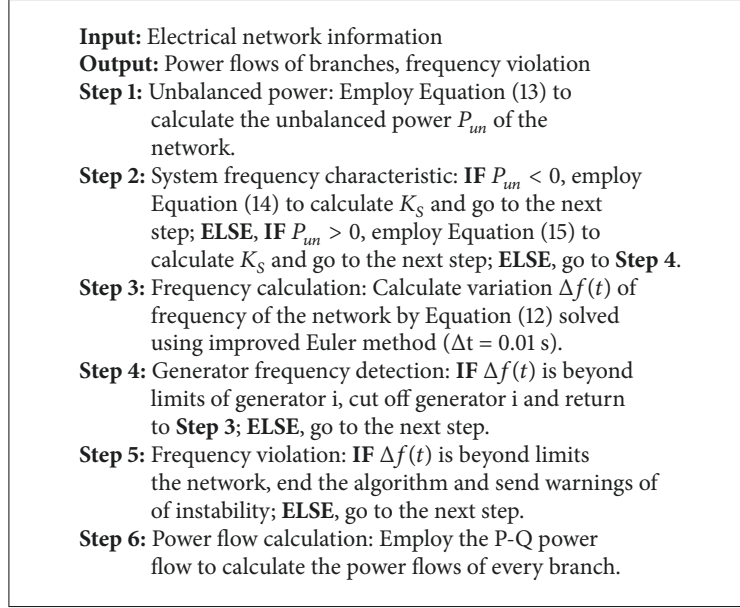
**Input:** Electrical network information
**Output:** Power flows of branches, frequency violation
**Step 1:** Unbalanced power: Employ Equation (13) to calculate the unbalanced power $P_{un}$ of the network.
**Step 2:** System frequency characteristic: **IF** $P_{un} < 0$, employ Equation (14) to calculate $K_S$ and go to the next step; **ELSE**, **IF** $P_{un} > 0$, employ Equation (15) to calculate $K_S$ and go to the next step; **ELSE**, go to **Step 4**.
**Step 3:** Frequency calculation: Calculate variation $\Delta f(t)$ of frequency of the network by Equation (12) solved using improved Euler method ($\Delta t = 0.01$ s).
**Step 4:** Generator frequency detection: **IF** $\Delta f(t)$ is beyond limits of generator i, cut off generator i and return to **Step 3**; **ELSE**, go to the next step.
**Step 5:** Frequency violation: **IF** $\Delta f(t)$ is beyond limits the network, end the algorithm and send warnings of of instability; **ELSE**, go to the next step.
**Step 6:** Power flow calculation: Employ the P-Q power flow to calculate the power flows of every branch.